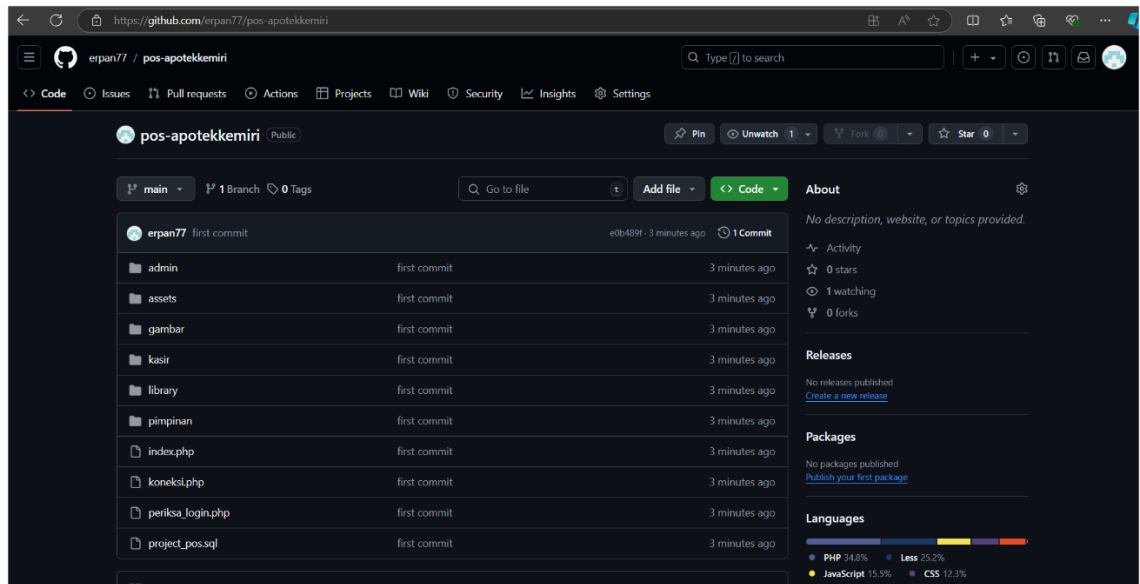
https://github.com/erpan77/pos-apotekkemiri

erpan77 / pos-apotekkemiri

Type / to search

Code Issues Pull requests Actions Projects Wiki Security Insights Settings

pos-apotekkemiri Public

Pin Unwatch 1 Fork 0 Star 0

main 1 Branch 0 Tags

Go to file t Add file Code

erpan77 first commit e0b489f · 3 minutes ago 1 Commit

| | | |
|---|---|---|
| admin | first commit | 3 minutes ago |
| assets | first commit | 3 minutes ago |
| gambar | first commit | 3 minutes ago |
| kasir | first commit | 3 minutes ago |
| library | first commit | 3 minutes ago |
| pimpinan | first commit | 3 minutes ago |
| index.php | first commit | 3 minutes ago |
| koneksi.php | first commit | 3 minutes ago |
| periksa_login.php | first commit | 3 minutes ago |
| project_pos.sql | first commit | 3 minutes ago |

About

No description, website, or topics provided.

Activity
0 stars
1 watching
0 forks

Releases

No releases published
Create a new release

Packages

No packages published
Publish your first package

Languages

PHP 34.8% Less 25.2%
JavaScript 15.5% CSS 12.3%